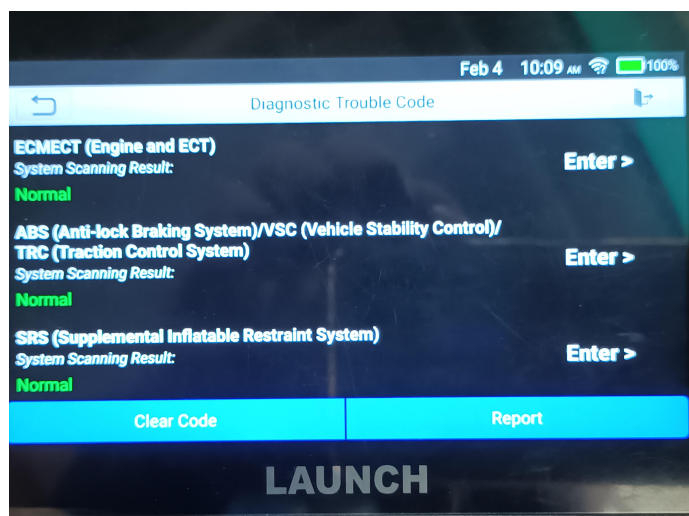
Feb 4 10:09 AM 100%

Diagnostic Trouble Code

ECMECT (Engine and ECT)
System Scanning Result:
Normal
Enter >

ABS (Anti-lock Braking System)/VSC (Vehicle Stability Control)/TRC (Traction Control System)
System Scanning Result:
Normal
Enter >

SRS (Supplemental Inflatable Restraint System)
System Scanning Result:
Normal
Enter >

Clear Code
Report

LAUNCH